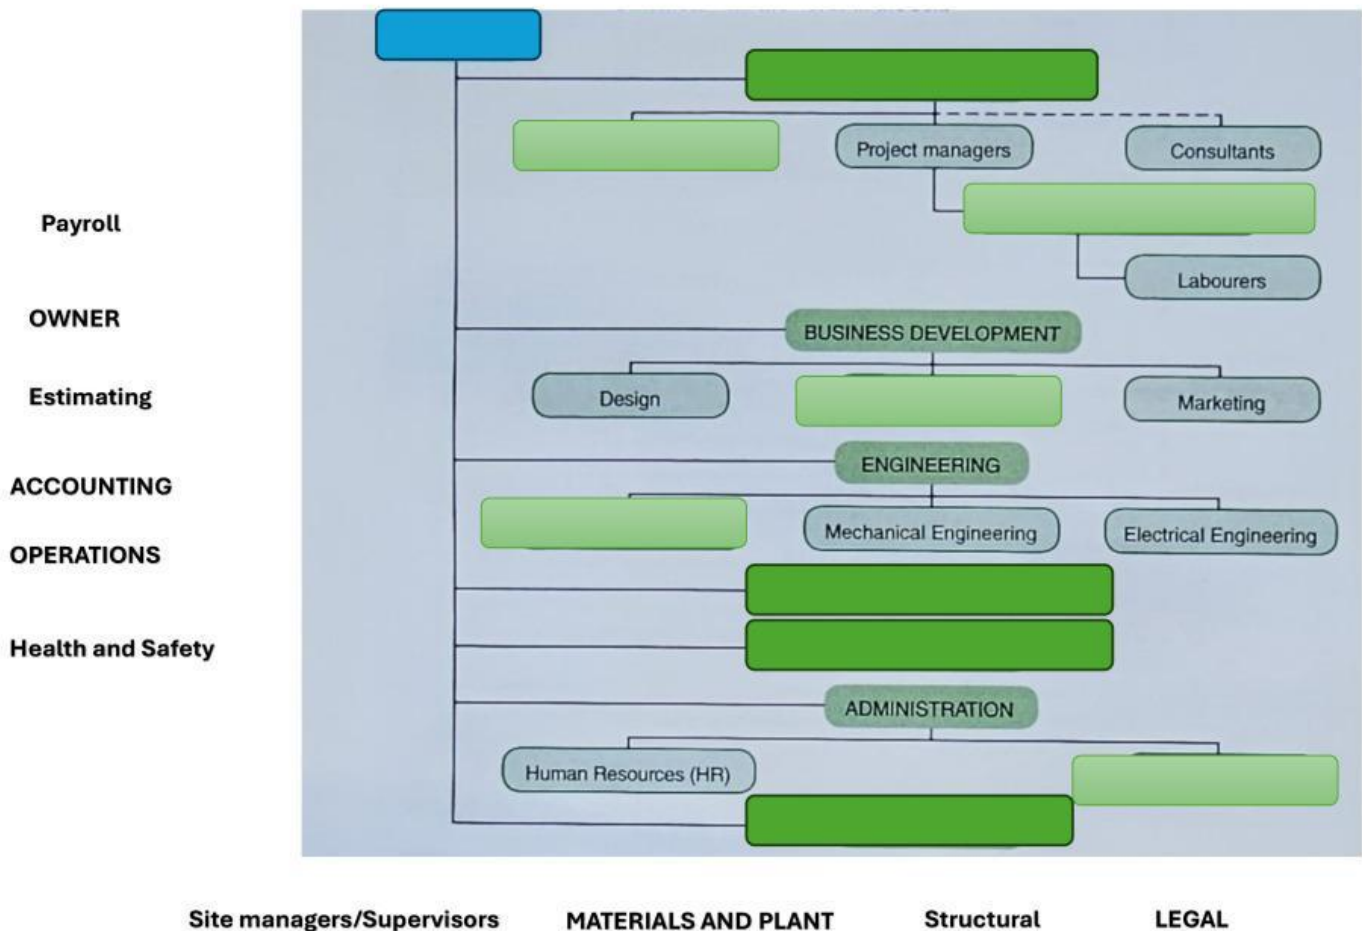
Payroll

OWNER

Estimating

ACCOUNTING

OPERATIONS

Health and Safety

Project managers

Consultants

Labourers

BUSINESS DEVELOPMENT

Design

Marketing

ENGINEERING

Mechanical Engineering

Electrical Engineering

ADMINISTRATION

Human Resources (HR)

Site managers/Supervisors MATERIALS AND PLANT Structural LEGAL